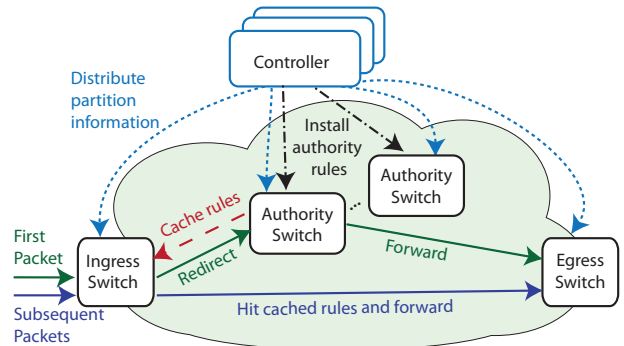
Controller

Distribute partition information

Install authority rules

Authority Switch

Cache rules

Authority Switch

First Packet

Ingress Switch

Redirect

Forward

Egress Switch

Subsequent Packets

Hit cached rules and forward